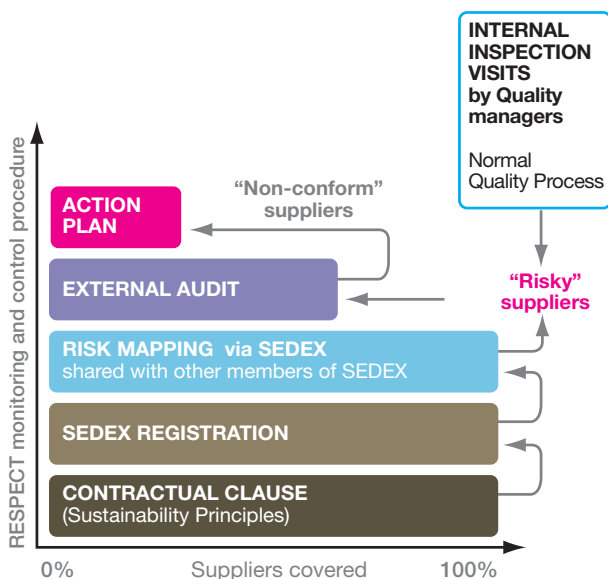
INTERNAL INSPECTION VISITS by Quality managers

Normal Quality Process

"Non-conform" suppliers

ACTION PLAN

EXTERNAL AUDIT

"Risky" suppliers

RISK MAPPING via SEDEX
shared with other members of SEDEX

SEDEX REGISTRATION

CONTRACTUAL CLAUSE
(Sustainability Principles)

RESPECT monitoring and control procedure

0%

Suppliers covered

100%